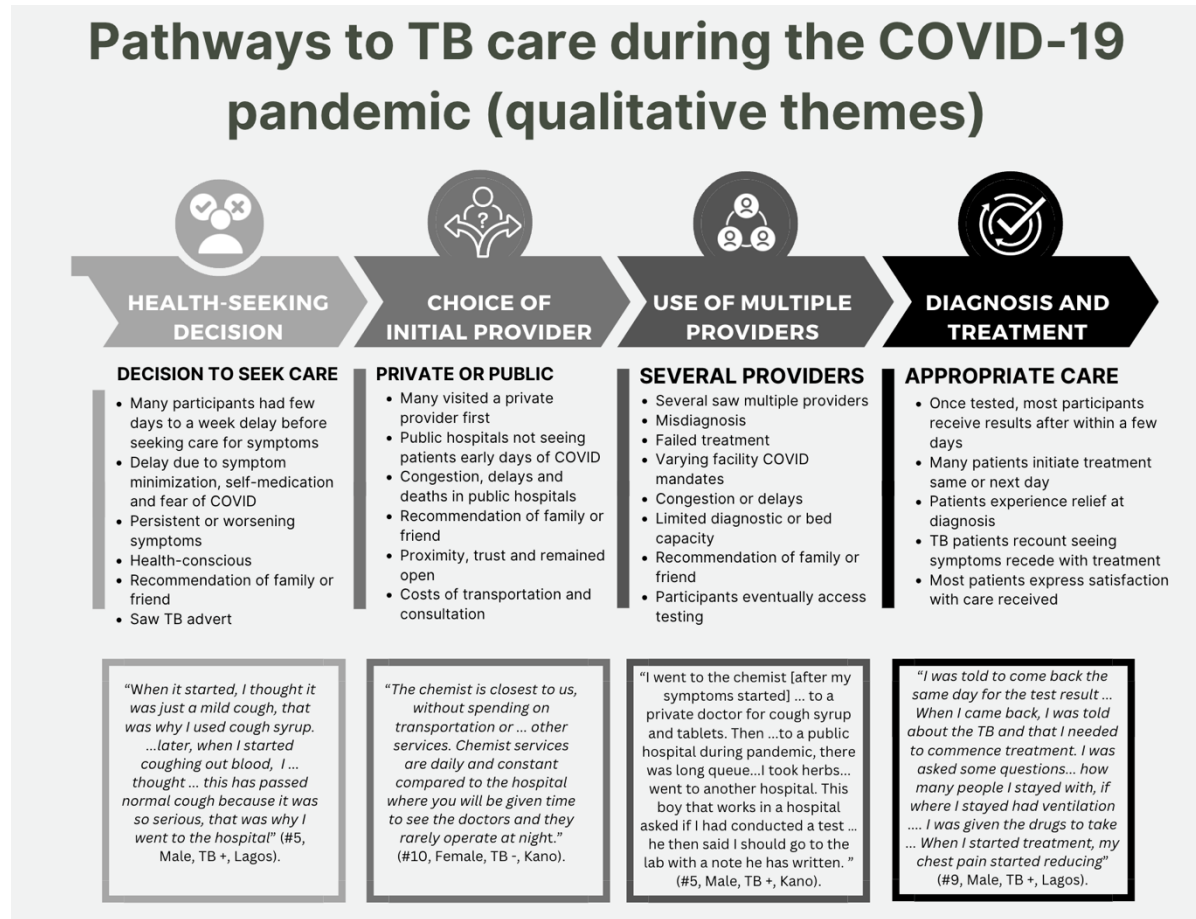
Pathways to TB care during the COVID-19 pandemic (qualitative themes)

HEALTH-SEEKING DECISION

CHOICE OF INITIAL PROVIDER

USE OF MULTIPLE PROVIDERS

DIAGNOSIS AND TREATMENT

DECISION TO SEEK CARE
• Many participants had few days to a week delay before seeking care for symptoms
• Delay due to symptom minimization, self-medication and fear of COVID
• Persistent or worsening symptoms
• Health-conscious
• Recommendation of family or friend
• Saw TB advert

PRIVATE OR PUBLIC
• Many visited a private provider first
• Public hospitals not seeing patients early days of COVID
• Congestion, delays and deaths in public hospitals
• Recommendation of family or friend
• Proximity, trust and remained open
• Costs of transportation and consultation

SEVERAL PROVIDERS
• Several saw multiple providers
• Misdiagnosis
• Failed treatment
• Varying facility COVID mandates
• Congestion or delays
• Limited diagnostic or bed capacity
• Recommendation of family or friend
• Participants eventually access testing

APPROPRIATE CARE
• Once tested, most participants receive results after within a few days
• Many patients initiate treatment same or next day
• Patients experience relief at diagnosis
• TB patients recount seeing symptoms recede with treatment
• Most patients express satisfaction with care received

"When it started, I thought it was just a mild cough, that was why I used cough syrup. ...later, when I started coughing out blood, I ... thought ... this has passed normal cough because it was so serious, that was why I went to the hospital" (#5, Male, TB +, Lagos).

"The chemist is closest to us, without spending on transportation or ... other services. Chemist services are daily and constant compared to the hospital where you will be given time to see the doctors and they rarely operate at night." (#10, Female, TB -, Kano).

"I went to the chemist [after my symptoms started] ... to a private doctor for cough syrup and tablets. Then ...to a public hospital during pandemic, there was long queue...I took herbs... went to another hospital. This boy that works in a hospital asked if I had conducted a test ... he then said I should go to the lab with a note he has written. " (#5, Male, TB +, Kano).

"I was told to come back the same day for the test result ... When I came back, I was told about the TB and that I needed to commence treatment. I was asked some questions... how many people I stayed with, if where I stayed had ventilation .... I was given the drugs to take ... When I started treatment, my chest pain started reducing" (#9, Male, TB +, Lagos).